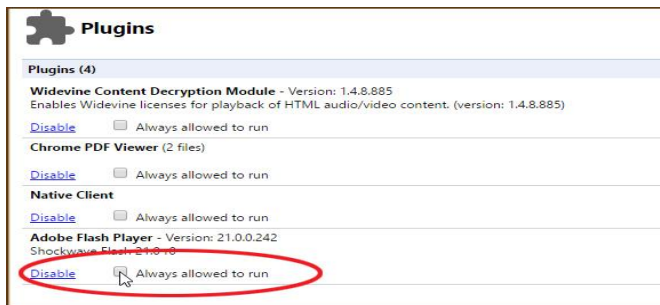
Plugins

Plugins (4)

Widevine Content Decryption Module - Version: 1.4.8.885
Enables Widevine licenses for playback of HTML audio/video content. (version: 1.4.8.885)

Disable  Always allowed to run

Chrome PDF Viewer (2 files)

Disable  Always allowed to run

Native Client

Disable  Always allowed to run

Adobe Flash Player - Version: 21.0.0.242
Shockwave Flash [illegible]

Disable  Always allowed to run